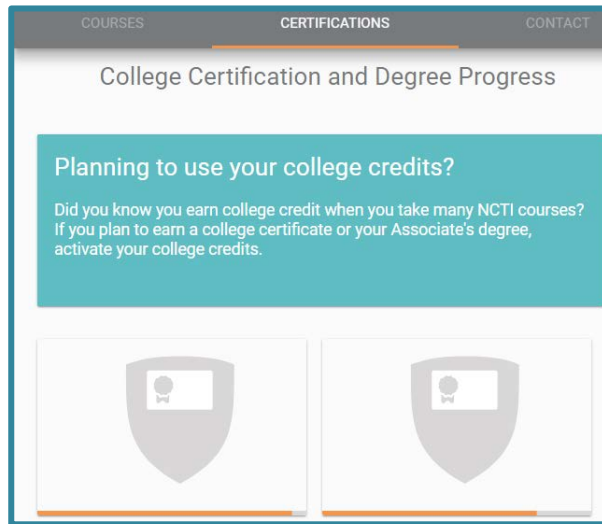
COURSES CERTIFICATIONS CONTACT

College Certification and Degree Progress

Planning to use your college credits?

Did you know you earn college credit when you take many NCTI courses? If you plan to earn a college certificate or your Associate's degree, activate your college credits.